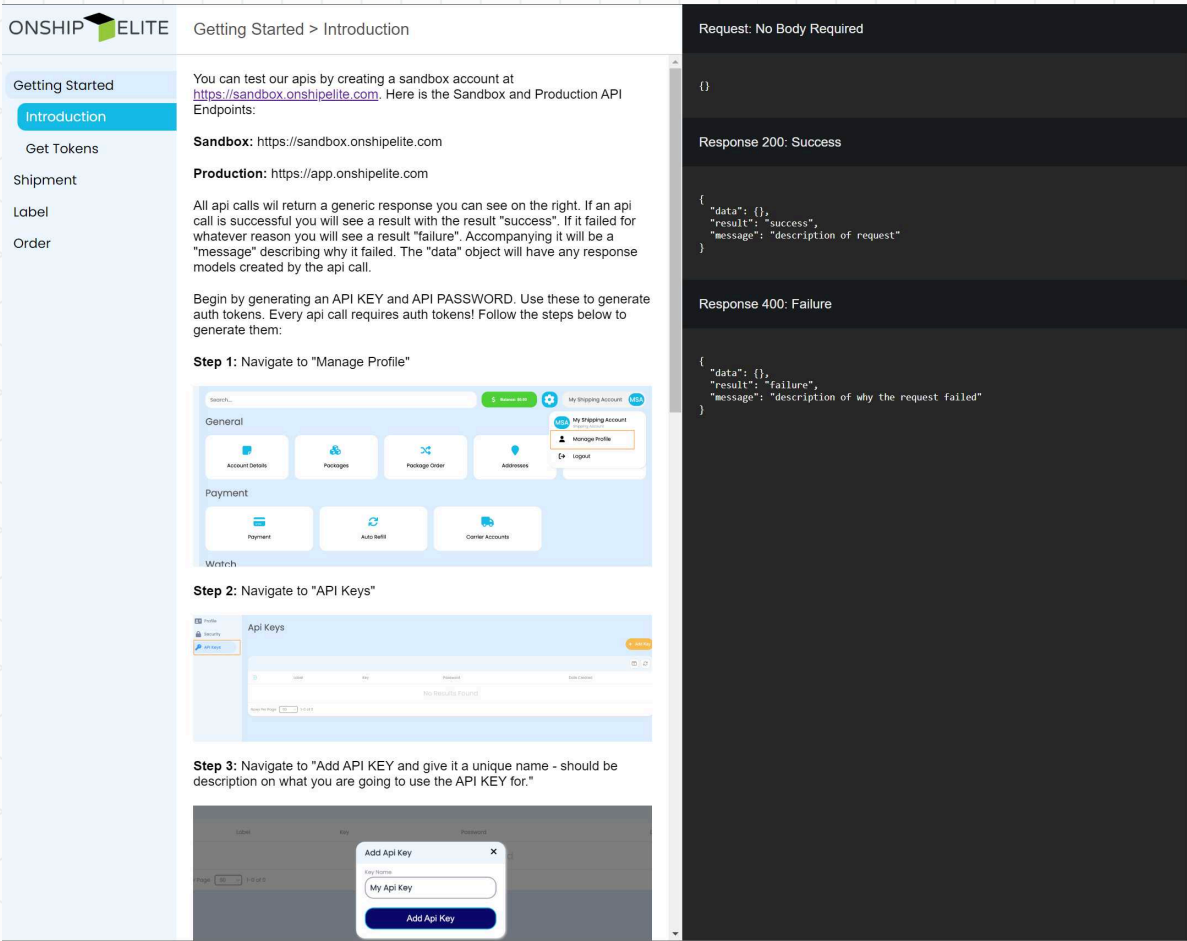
ONSHIP ELITE

Getting Started
Introduction
Get Tokens
Shipment
Label
Order

Getting Started > Introduction

You can test our apis by creating a sandbox account at https://sandbox.onshipelite.com. Here is the Sandbox and Production API Endpoints:

**Sandbox:** https://sandbox.onshipelite.com

**Production:** https://app.onshipelite.com

All api calls wil return a generic response you can see on the right. If an api call is successful you will see a result with the result "success". If it failed for whatever reason you will see a result "failure". Accompanying it will be a "message" describing why it failed. The "data" object will have any response models created by the api call.

Begin by generating an API KEY and API PASSWORD. Use these to generate auth tokens. Every api call requires auth tokens! Follow the steps below to generate them:

**Step 1:** Navigate to "Manage Profile"

Search...
$ Balance: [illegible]
My Shipping Account MSA
General
MSA My Shipping Account
Manage Profile
Logout
Account Details
Packages
Package Order
Addresses
Payment
Payment
Auto Refill
Carrier Accounts
Watch

**Step 2:** Navigate to "API Keys"

Profile
Security
API Keys
Api Keys
+ Add Key
Label
Key
Password
Date Created
No Results Found
Rows Per Page 10 1-0 of 0

**Step 3:** Navigate to "Add API KEY and give it a unique name - should be description on what you are going to use the API KEY for."

Label
Key
Password
Page 10 1-0 of 0
Add Api Key
Key Name
My Api Key
Add Api Key

Request: No Body Required

{}

Response 200: Success

{
"data": {},
"result": "success",
"message": "description of request"
}

Response 400: Failure

{
"data": {},
"result": "failure",
"message": "description of why the request failed"
}